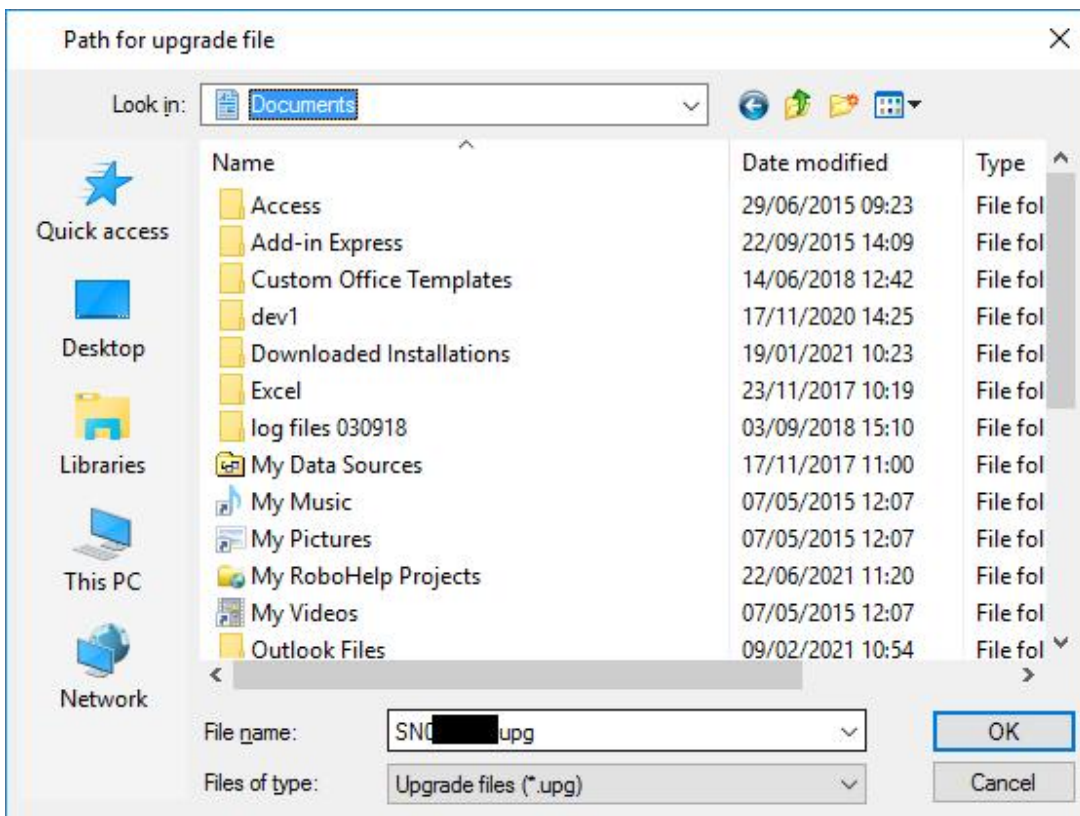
Path for upgrade file

Look in: Documents

Quick access
Desktop
Libraries
This PC
Network

| Name | Date modified | Type |
|---|---|---|
| Access | 29/06/2015 09:23 | File fol |
| Add-in Express | 22/09/2015 14:09 | File fol |
| Custom Office Templates | 14/06/2018 12:42 | File fol |
| dev1 | 17/11/2020 14:25 | File fol |
| Downloaded Installations | 19/01/2021 10:23 | File fol |
| Excel | 23/11/2017 10:19 | File fol |
| log files 030918 | 03/09/2018 15:10 | File fol |
| My Data Sources | 17/11/2017 11:00 | File fol |
| My Music | 07/05/2015 12:07 | File fol |
| My Pictures | 07/05/2015 12:07 | File fol |
| My RoboHelp Projects | 22/06/2021 11:20 | File fol |
| My Videos | 07/05/2015 12:07 | File fol |
| Outlook Files | 09/02/2021 10:54 | File fol |

File name: SN0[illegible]upg
Files of type: Upgrade files (*.upg)

OK
Cancel